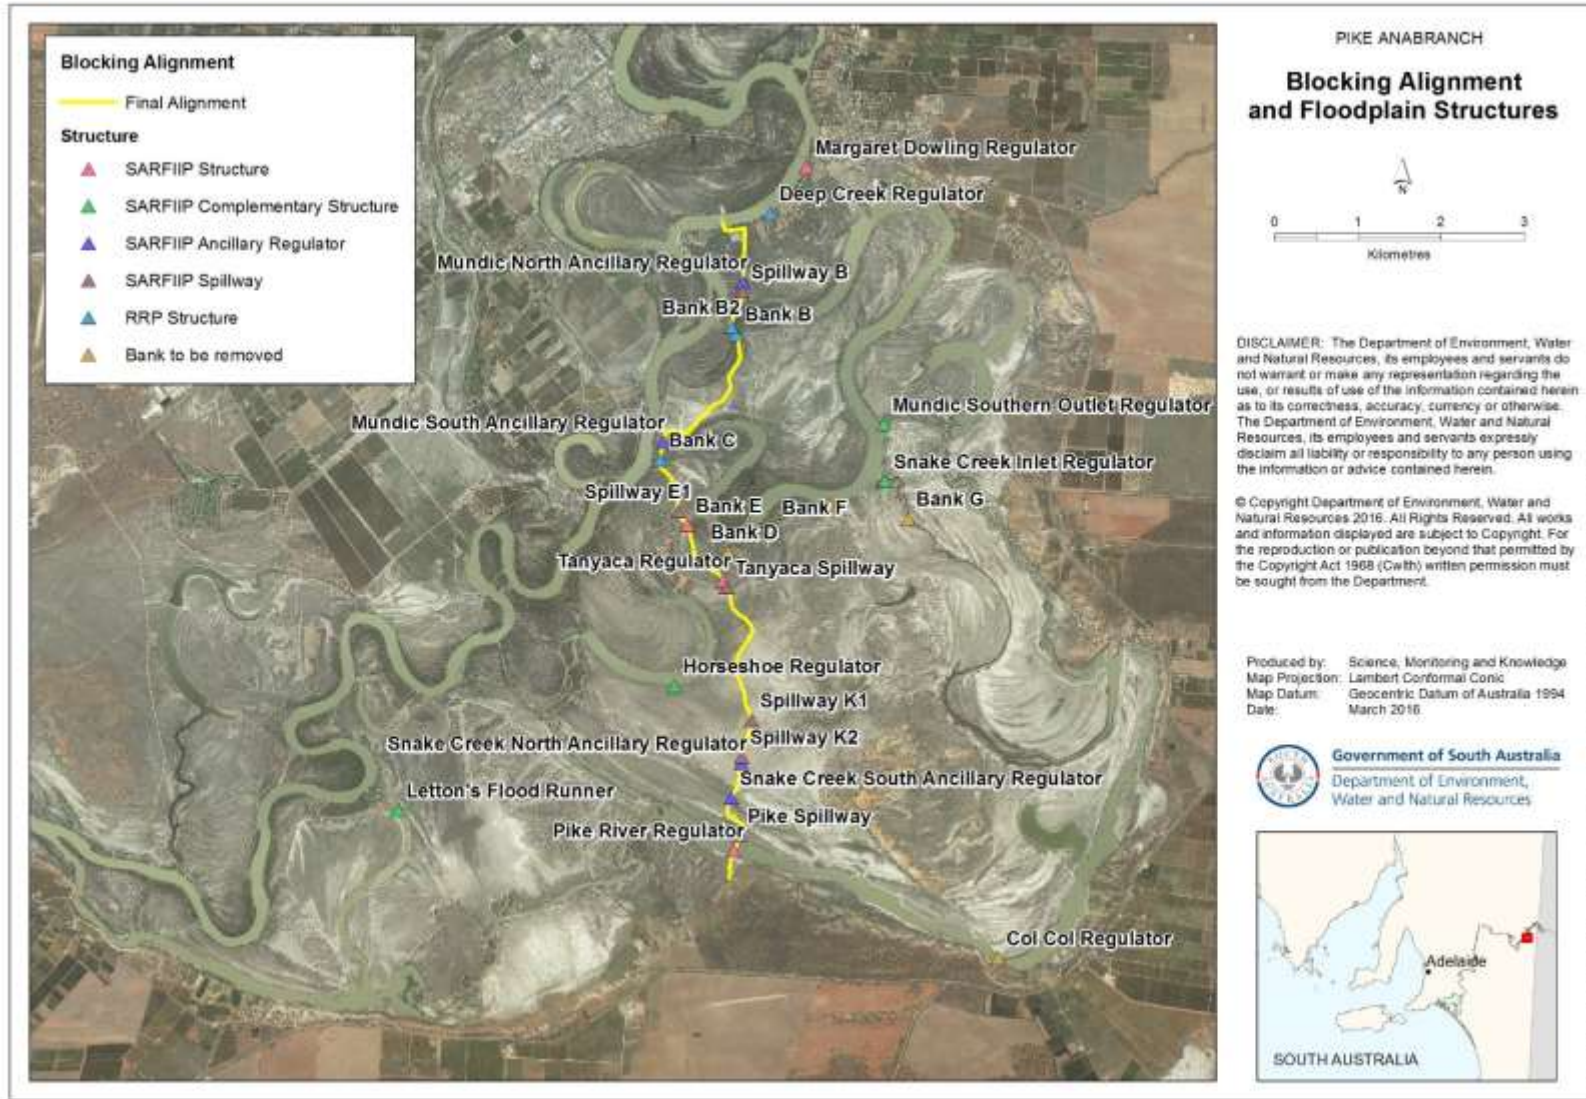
Blocking Alignment

Final Alignment

Structure

SARFIIP Structure

SARFIIP Complementary Structure

SARFIIP Ancillary Regulator

SARFIIP Spillway

RRP Structure

Bank to be removed

Margaret Dowling Regulator

Deep Creek Regulator

Mundic North Ancillary Regulator

Spillway B

Bank B2

Bank B

Mundic Southern Outlet Regulator

Mundic South Ancillary Regulator

Bank C

Snake Creek Inlet Regulator

Spillway E1

Bank E

Bank F

Bank G

Bank D

Tanyaca Regulator

Tanyaca Spillway

Horseshoe Regulator

Spillway K1

Snake Creek North Ancillary Regulator

Spillway K2

Snake Creek South Ancillary Regulator

Letton's Flood Runner

Pike Spillway

Pike River Regulator

Col Col Regulator

PIKE ANABRANCH

Blocking Alignment and Floodplain Structures

N

0 1 2 3

Kilometres

DISCLAIMER: The Department of Environment, Water and Natural Resources, its employees and servants do not warrant or make any representation regarding the use, or results of use of the information contained herein as to its correctness, accuracy, currency or otherwise. The Department of Environment, Water and Natural Resources, its employees and servants expressly disclaim all liability or responsibility to any person using the information or advice contained herein.

© Copyright Department of Environment, Water and Natural Resources 2016. All Rights Reserved. All works and information displayed are subject to Copyright. For the reproduction or publication beyond that permitted by the Copyright Act 1968 (Cwlth) written permission must be sought from the Department.

Produced by: Science, Monitoring and Knowledge
Map Projection: Lambert Conformal Conic
Map Datum: Geocentric Datum of Australia 1994
Date: March 2016

Government of South Australia
Department of Environment, Water and Natural Resources

Adelaide

SOUTH AUSTRALIA